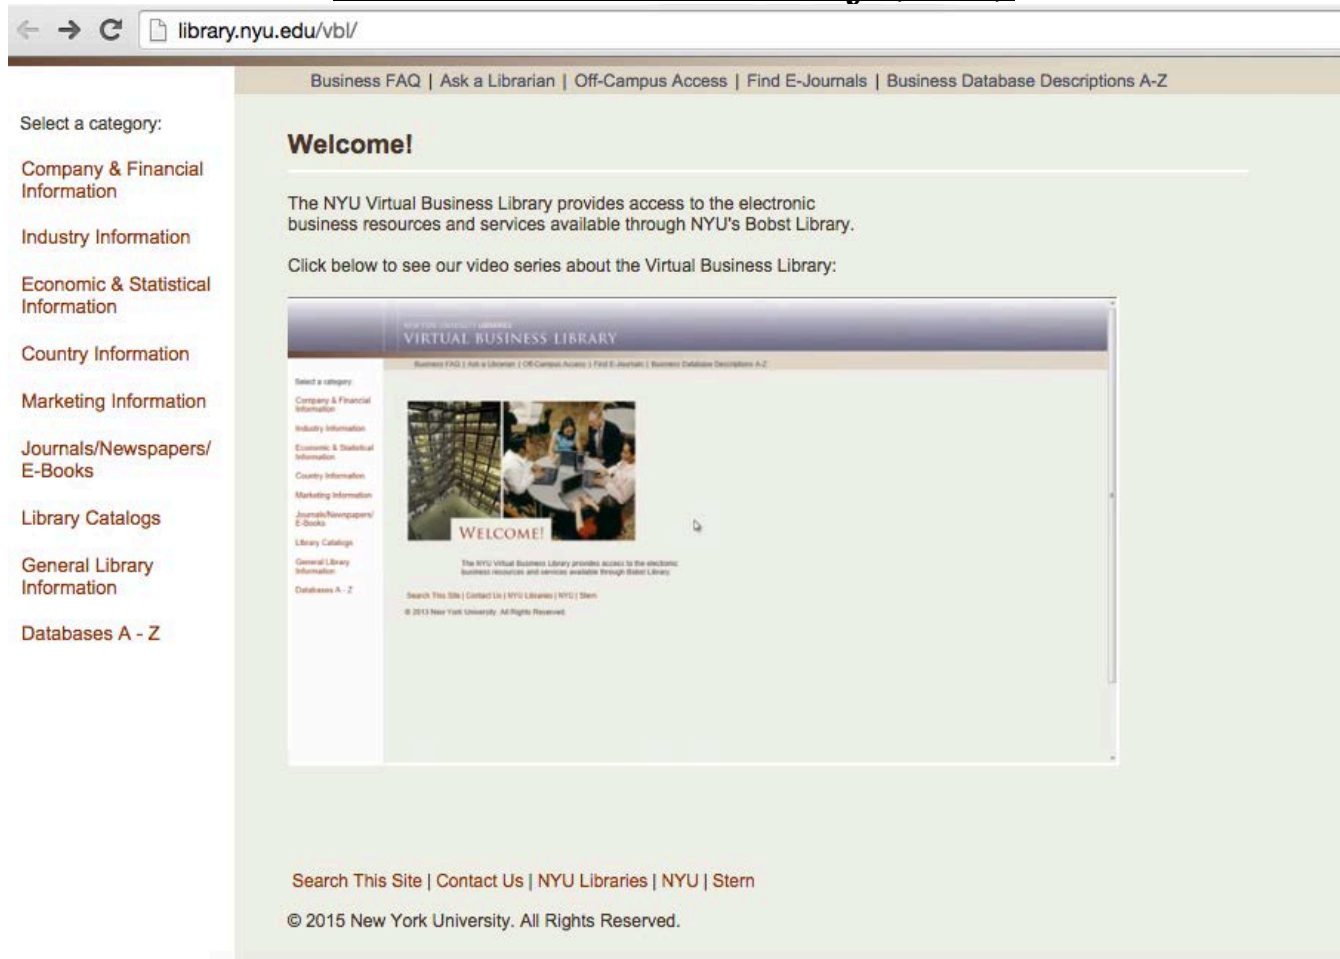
library.nyu.edu/vbl/

Business FAQ | Ask a Librarian | Off-Campus Access | Find E-Journals | Business Database Descriptions A-Z

Select a category:

Company & Financial Information

Industry Information

Economic & Statistical Information

Country Information

Marketing Information

Journals/Newspapers/ E-Books

Library Catalogs

General Library Information

Databases A - Z

Welcome!

The NYU Virtual Business Library provides access to the electronic business resources and services available through NYU's Bobst Library.

Click below to see our video series about the Virtual Business Library:

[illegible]
VIRTUAL BUSINESS LIBRARY

Business FAQ | Ask a Librarian | Off-Campus Access | Find E-Journals | Business Database Descriptions A-Z

Select a category

Company & Financial Information

Industry Information

Economic & Statistical Information

Country Information

Marketing Information

Journals/Newspapers/ E-Books

Library Catalogs

General Library Information

Databases A - Z

WELCOME!

The NYU Virtual Business Library provides access to the electronic business resources and services available through Bobst Library.

Search This Site | Contact Us | NYU Libraries | NYU | Stern

© 2013 New York University. All Rights Reserved.

Search This Site | Contact Us | NYU Libraries | NYU | Stern

© 2015 New York University. All Rights Reserved.